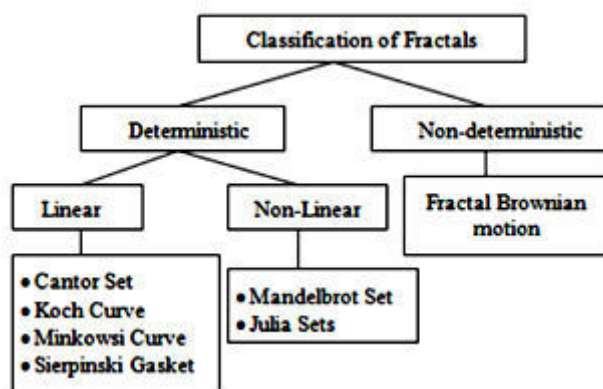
Classification of Fractals

Deterministic

Non-deterministic

Linear

Non-Linear

Fractal Brownian motion

• Cantor Set
• Koch Curve
• Minkowsi Curve
• Sierpinski Gasket

• Mandelbrot Set
• Julia Sets